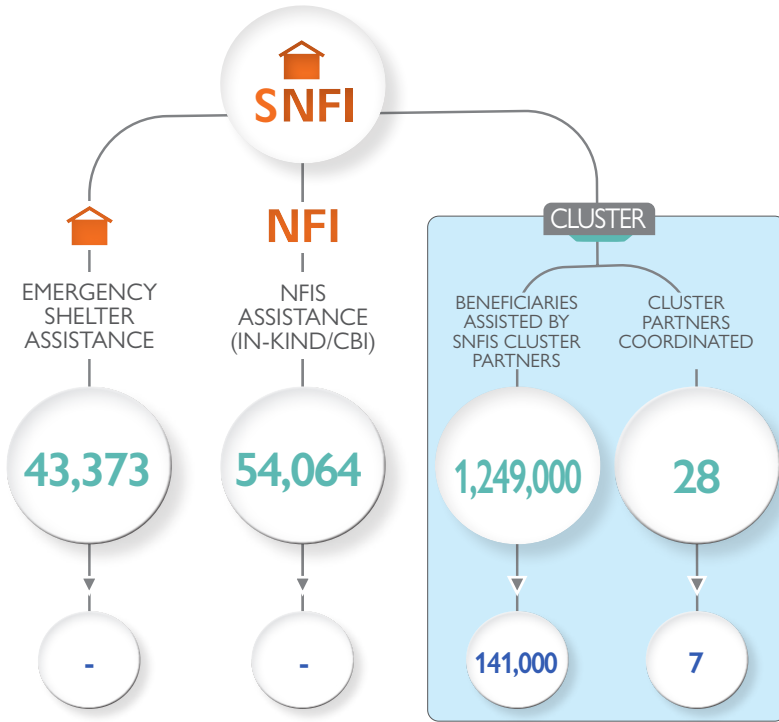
SNFI

EMERGENCY SHELTER ASSISTANCE

43,373

-

NFI

NFIS ASSISTANCE (IN-KIND/CBI)

54,064

-

CLUSTER

BENEFICIARIES ASSISTED BY SNFIS CLUSTER PARTNERS

1,249,000

141,000

CLUSTER PARTNERS COORDINATED

28

7